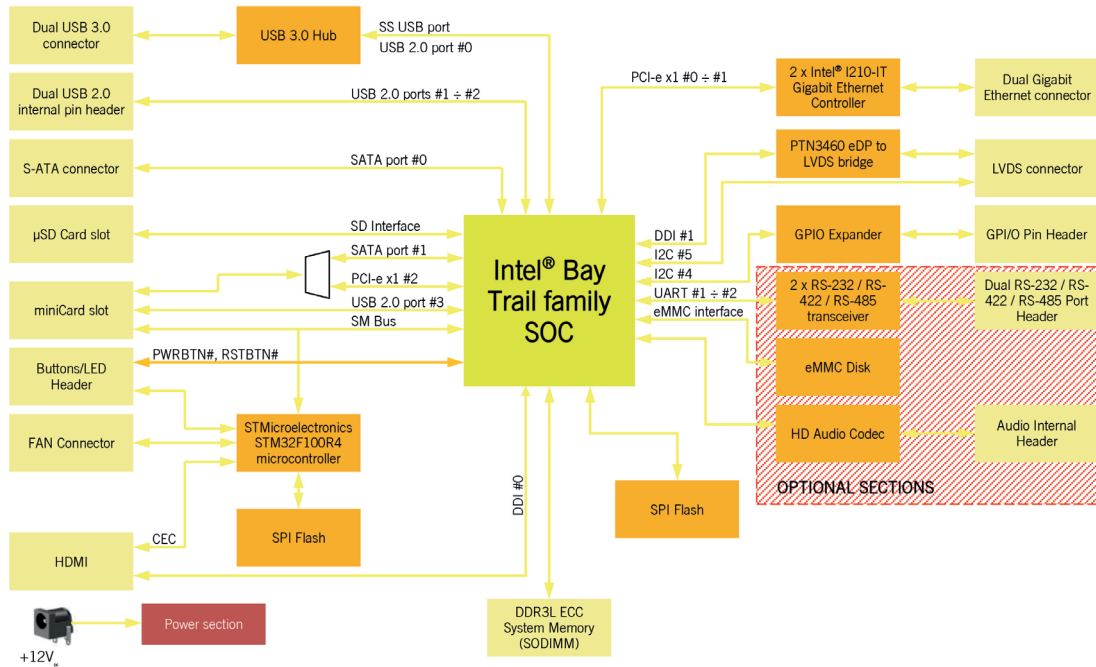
Dual USB 3.0 connector

USB 3.0 Hub

SS USB port
USB 2.0 port #0

Dual USB 2.0 internal pin header

USB 2.0 ports #1 ÷ #2

PCI-e x1 #0 ÷ #1

2 x Intel® I210-IT Gigabit Ethernet Controller

Dual Gigabit Ethernet connector

S-ATA connector

SATA port #0

PTN3460 eDP to LVDS bridge

LVDS connector

µSD Card slot

SD Interface

SATA port #1

PCI-e x1 #2

Intel® Bay Trail family SOC

DDI #1
I2C #5
I2C #4
UART #1 ÷ #2
eMMC interface

GPIO Expander

GPI/O Pin Header

miniCard slot

USB 2.0 port #3
SM Bus

2 x RS-232 / RS-422 / RS-485 transceiver

Dual RS-232 / RS-422 / RS-485 Port Header

Buttons/LED Header

PWRBTN#, RSTBTN#

eMMC Disk

FAN Connector

STMicroelectronics STM32F100R4 microcontroller

HD Audio Codec

Audio Internal Header

OPTIONAL SECTIONS

DDI #0

SPI Flash

SPI Flash

CEC

HDMI

Power section

+12V

DDR3L ECC System Memory (SODIMM)